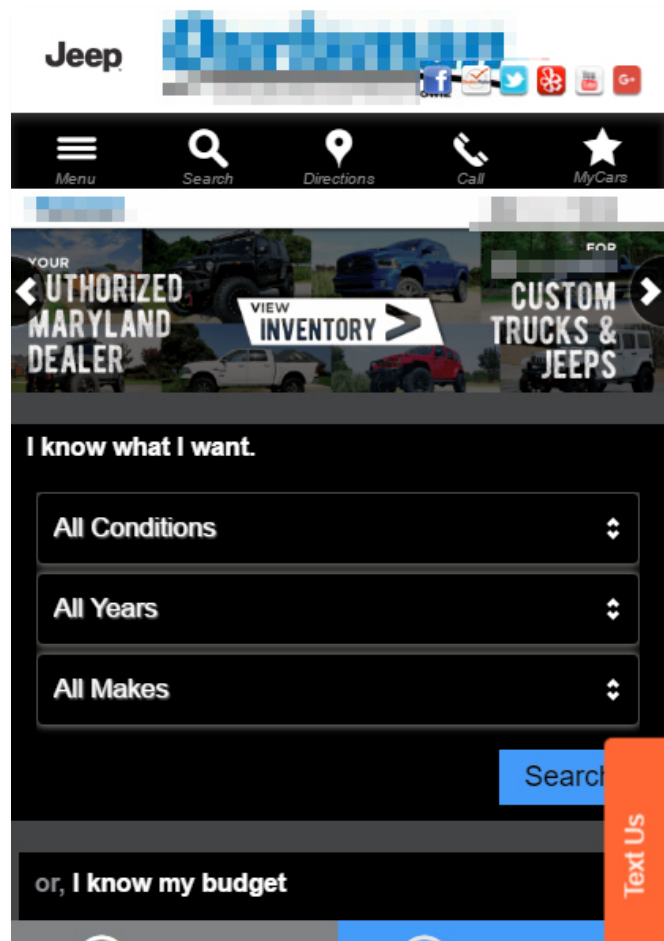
Jeep

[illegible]

Menu Search Directions Call MyCars

YOUR
UTHORIZED
MARYLAND
DEALER

VIEW
INVENTORY

FOR
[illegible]
CUSTOM
TRUCKS &
JEEPS

I know what I want.

All Conditions

All Years

All Makes

Search

Text Us

or, I know my budget